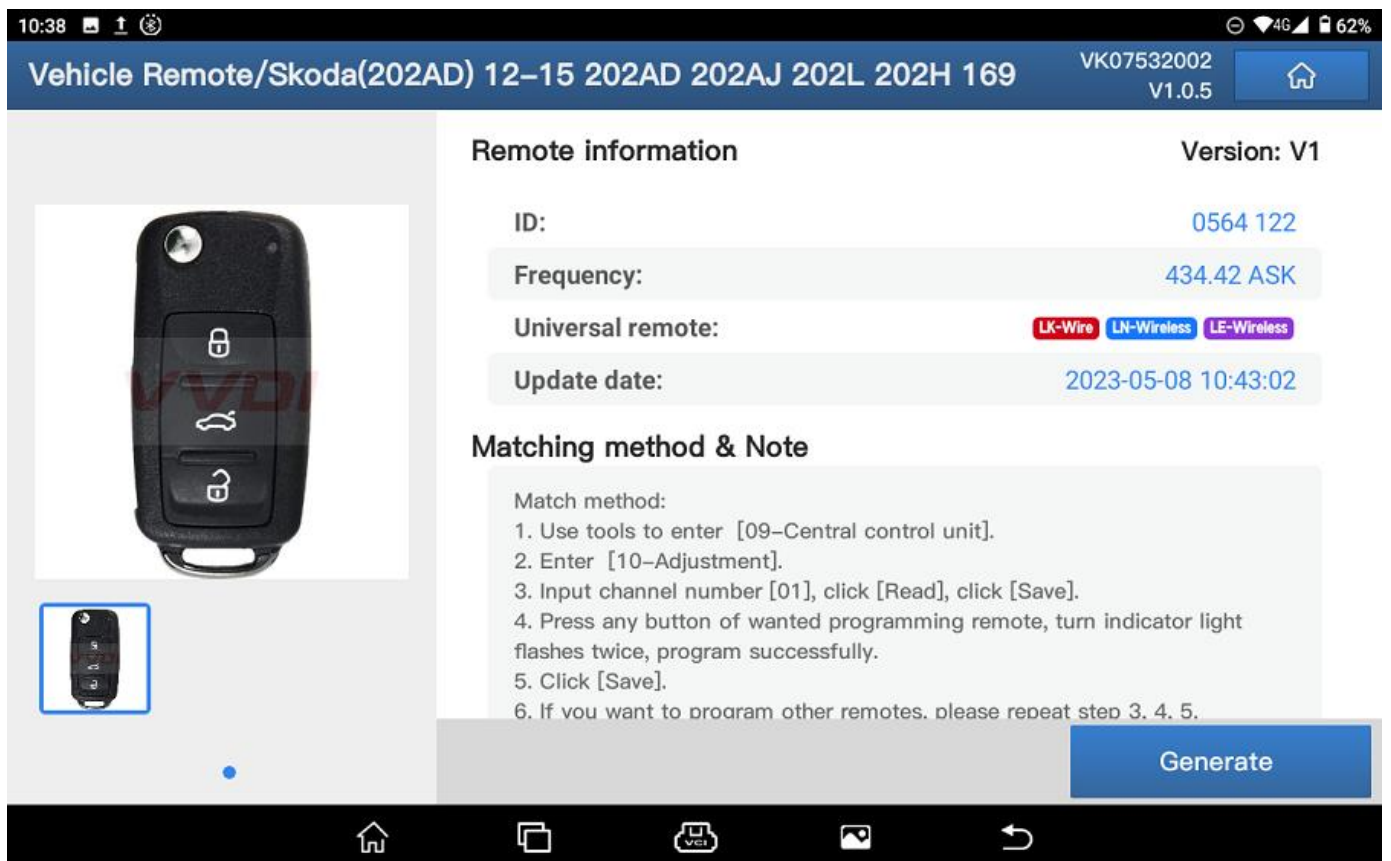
10:38

4G 62%

Vehicle Remote/Skoda(202AD) 12-15 202AD 202AJ 202L 202H 169

VK07532002
V1.0.5

VVDI

Remote information

Version: V1

ID: 0564 122

Frequency: 434.42 ASK

Universal remote: LK-Wire LN-Wireless LE-Wireless

Update date: 2023-05-08 10:43:02

Matching method & Note

Match method:
1. Use tools to enter [09-Central control unit].
2. Enter [10-Adjustment].
3. Input channel number [01], click [Read], click [Save].
4. Press any button of wanted programming remote, turn indicator light flashes twice, program successfully.
5. Click [Save].
6. If you want to program other remotes, please repeat step 3, 4, 5.

Generate

VCI